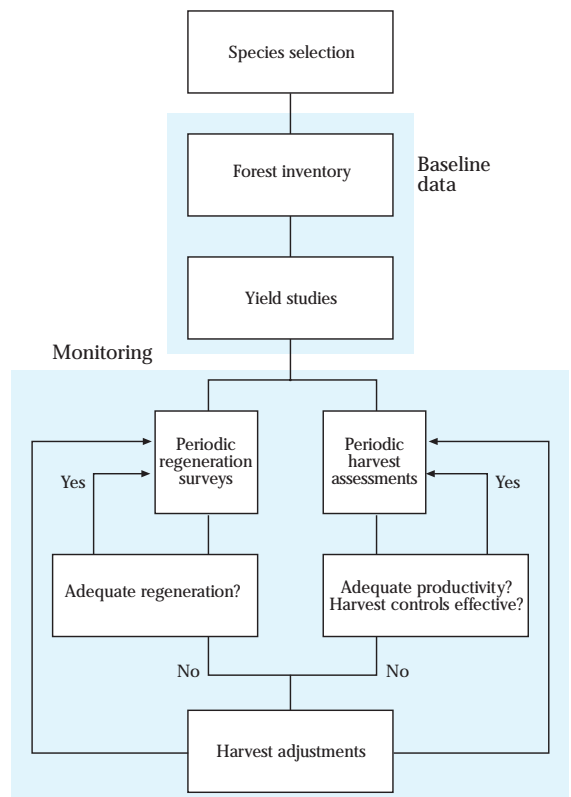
Species selection

Baseline data

Forest inventory

Yield studies

Monitoring

Periodic regeneration surveys

Periodic harvest assessments

Yes

Yes

Adequate regeneration?

Adequate productivity? Harvest controls effective?

No

No

Harvest adjustments